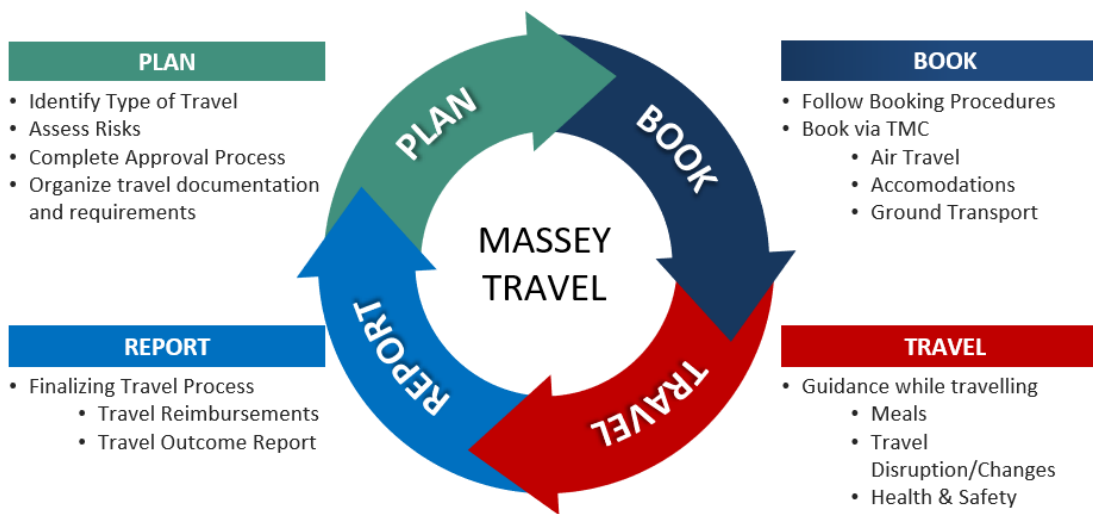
PLAN
- Identify Type of Travel
- Assess Risks
- Complete Approval Process
- Organize travel documentation and requirements

BOOK
- Follow Booking Procedures
- Book via TMC
  - Air Travel
  - Accomodations
  - Ground Transport

PLAN
BOOK
MASSEY TRAVEL
TRAVEL
REPORT

REPORT
- Finalizing Travel Process
  - Travel Reimbursements
  - Travel Outcome Report

TRAVEL
- Guidance while travelling
  - Meals
  - Travel Disruption/Changes
  - Health & Safety